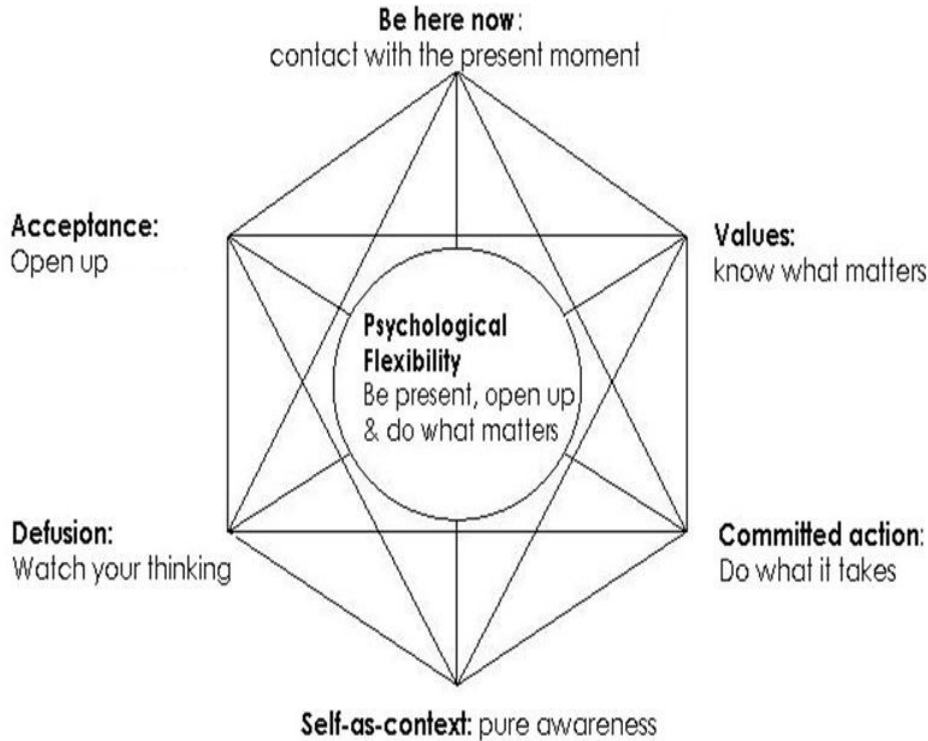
Be here now:
contact with the present moment

Acceptance:
Open up

Values:
know what matters

Psychological Flexibility
Be present, open up & do what matters

Defusion:
Watch your thinking

Committed action:
Do what it takes

Self-as-context: pure awareness